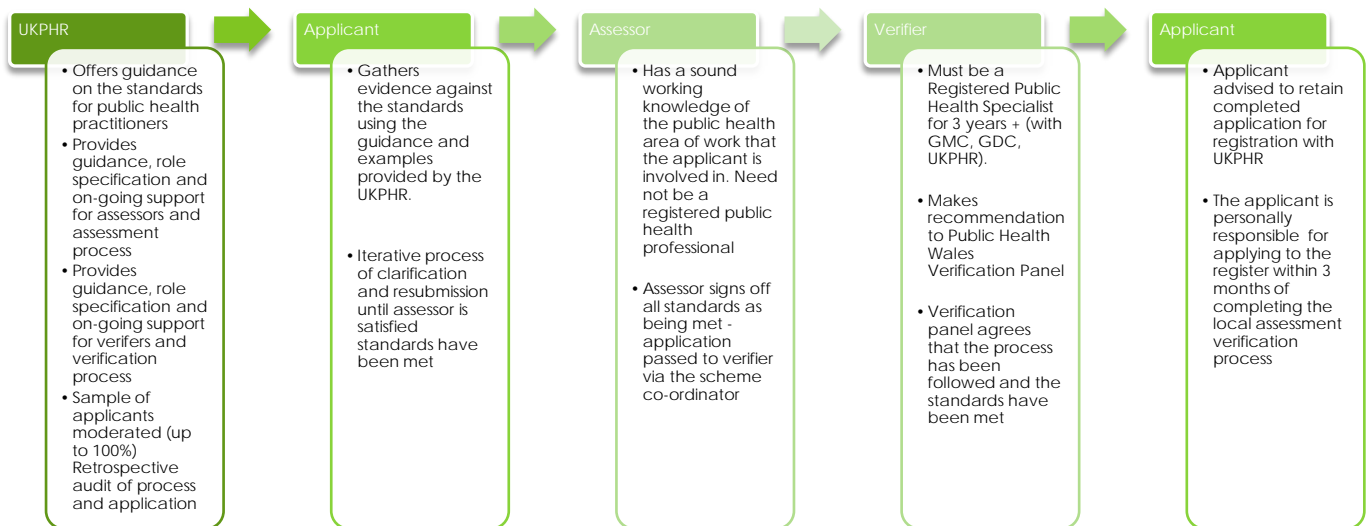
UKPHR

- Offers guidance on the standards for public health practitioners
- Provides guidance, role specification and on-going support for assessors and assessment process
- Provides guidance, role specification and on-going support for verifers and verification process
- Sample of applicants moderated (up to 100%) Retrospective audit of process and application

Applicant

- Gathers evidence against the standards using the guidance and examples provided by the UKPHR.
- Iterative process of clarification and resubmission until assessor is satisfied standards have been met

Assessor

- Has a sound working knowledge of the public health area of work that the applicant is involved in. Need not be a registered public health professional
- Assessor signs off all standards as being met - application passed to verifier via the scheme co-ordinator

Verifier

- Must be a Registered Public Health Specialist for 3 years + (with GMC, GDC, UKPHR).
- Makes recommendation to Public Health Wales Verification Panel
- Verification panel agrees that the process has been followed and the standards have been met

Applicant

- Applicant advised to retain completed application for registration with UKPHR
- The applicant is personally responsible for applying to the register within 3 months of completing the local assessment verification process